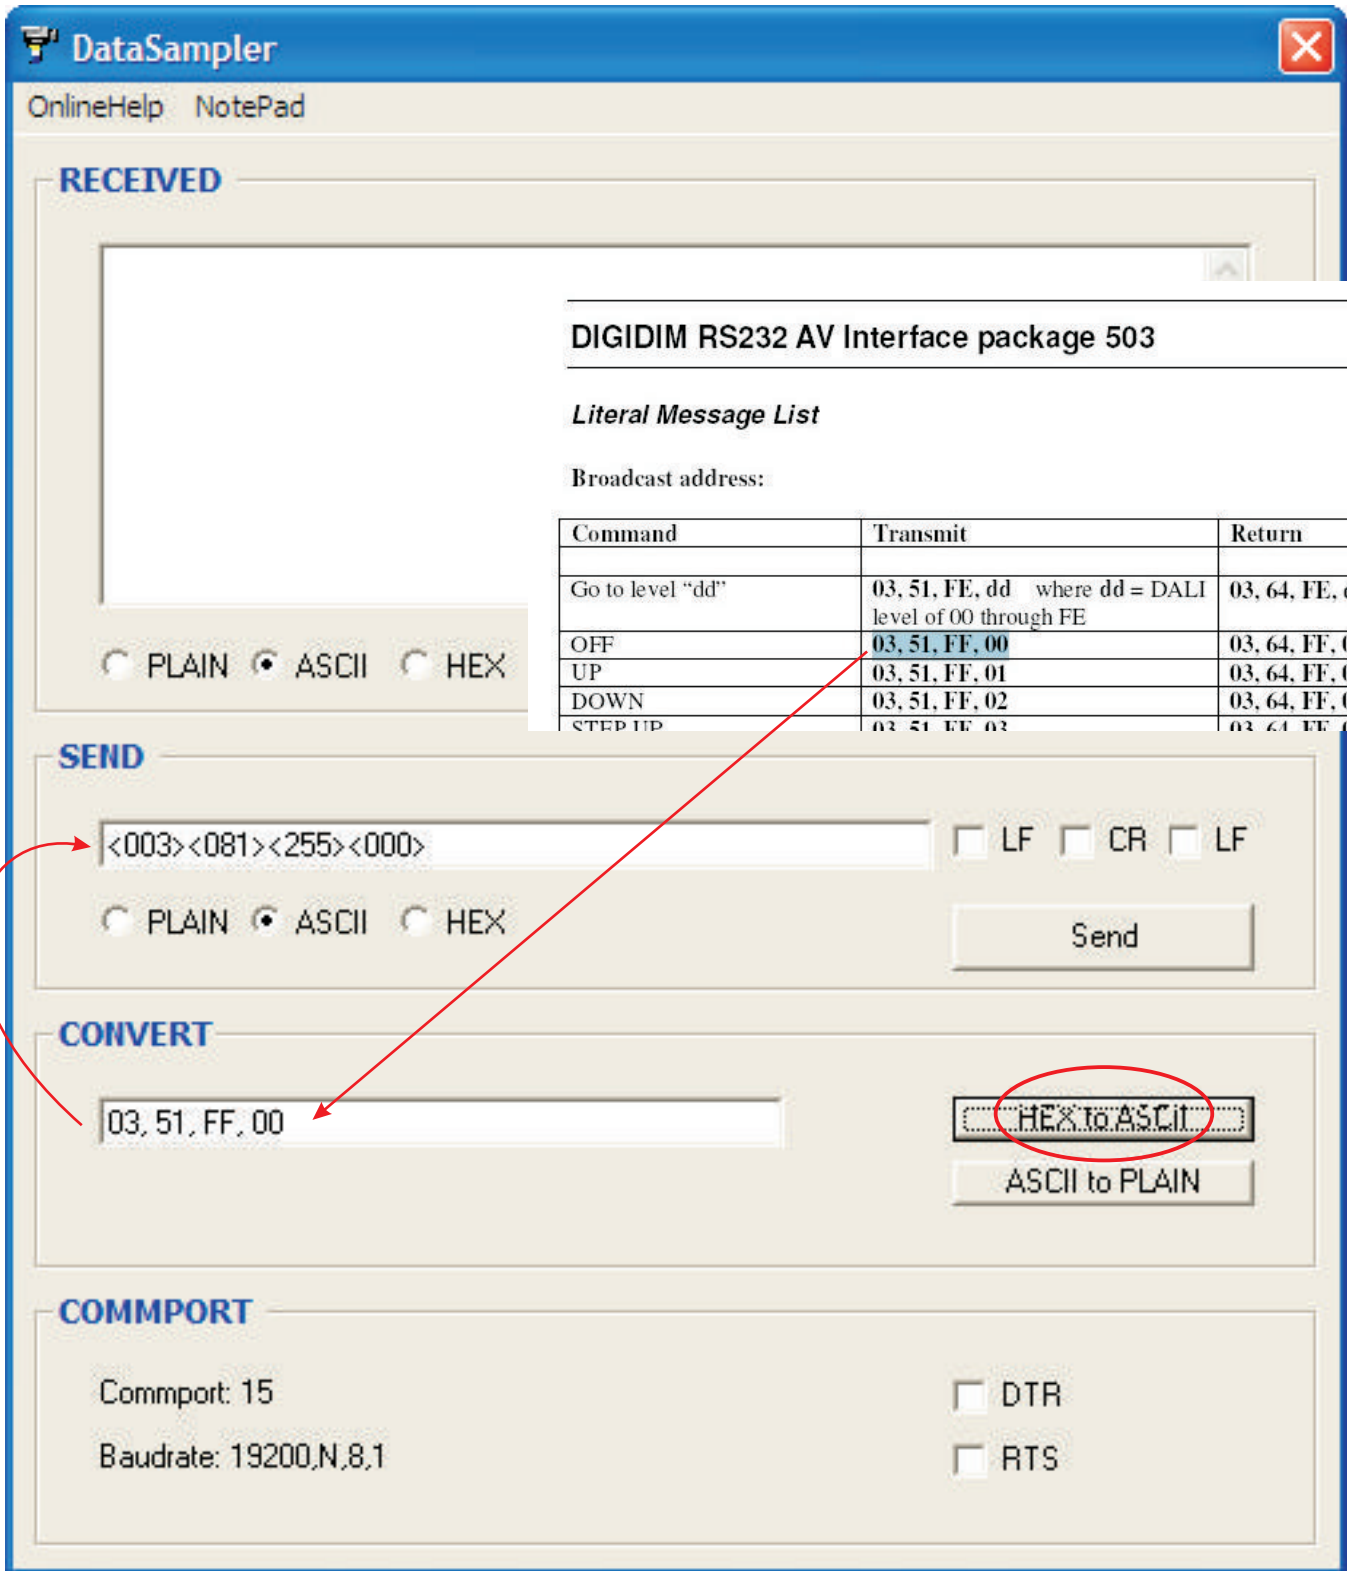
DataSampler

OnlineHelp NotePad

RECEIVED

DIGIDIM RS232 AV Interface package 503

Literal Message List

Broadcast address:

| Command | Transmit | Return |
|---|---|---|
| | | |
| Go to level "dd" | 03, 51, FE, dd where dd = DALI level of 00 through FE | 03, 64, FE, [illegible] |
| OFF | 03, 51, FF, 00 | 03, 64, FF, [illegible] |
| UP | 03, 51, FF, 01 | 03, 64, FF, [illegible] |
| DOWN | 03, 51, FF, 02 | 03, 64, FF, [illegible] |
| STEP UP | 03, 51, FF, 03 | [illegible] |

PLAIN ASCII HEX

SEND

<003><081><255><000>

LF CR LF

PLAIN ASCII HEX

Send

CONVERT

03, 51, FF, 00

HEX to ASCII

ASCII to PLAIN

COMMPORT

Commport: 15

Baudrate: 19200,N,8,1

DTR

RTS